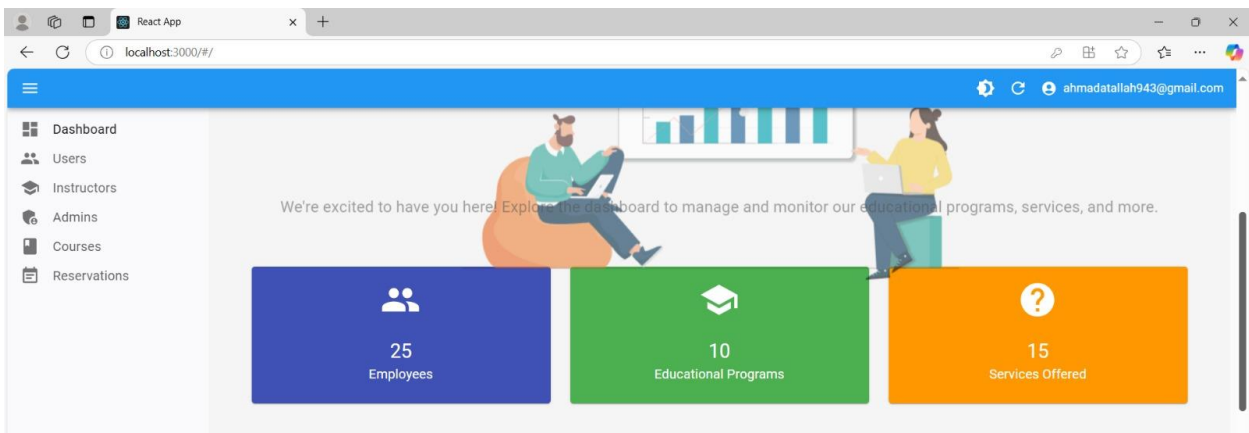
React App

localhost:3000/#/

ahmadatallah943@gmail.com

Dashboard
Users
Instructors
Admins
Courses
Reservations

We're excited to have you here! Explore the dashboard to manage and monitor our educational programs, services, and more.

25
Employees

10
Educational Programs

15
Services Offered